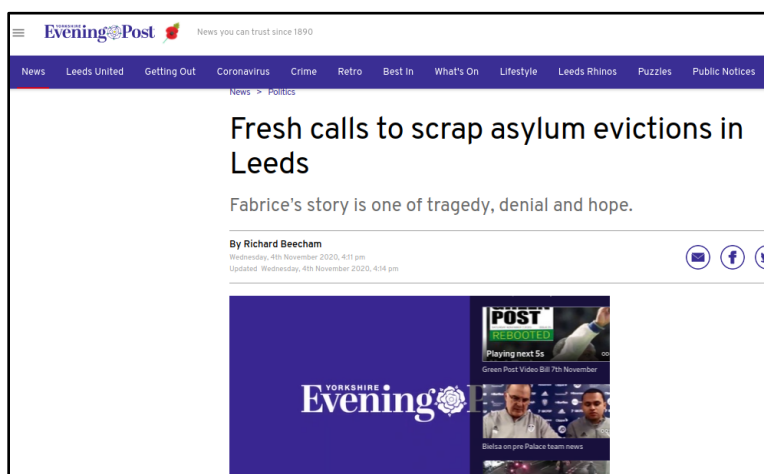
YORKSHIRE Evening Post News you can trust since 1890

News Leeds United Getting Out Coronavirus Crime Retro Best In What's On Lifestyle Leeds Rhinos Puzzles Public Notices

News > Politics

Fresh calls to scrap asylum evictions in Leeds

Fabrice's story is one of tragedy, denial and hope.

By Richard Beecham
Wednesday, 4th November 2020, 4:11 pm
Updated Wednesday, 4th November 2020, 4:14 pm

YORKSHIRE Evening

POST REBOOTED
Playing next 5s
Green Post Video Bill 7th November

Bielsa on pre Palace team news